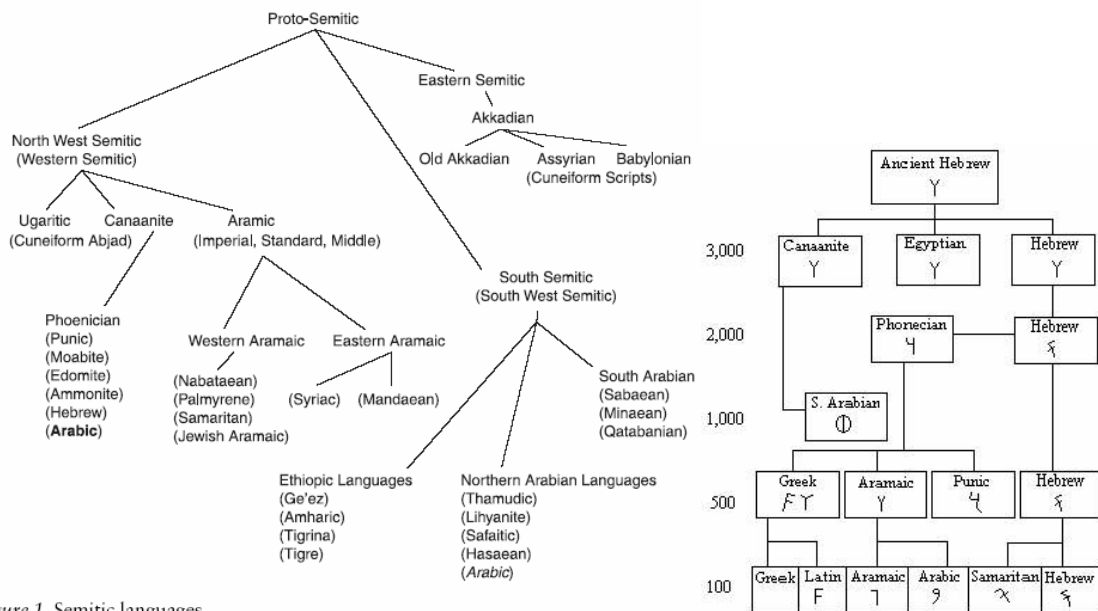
Proto-Semitic

Eastern Semitic

Akkadian

Old Akkadian

Assyrian

Babylonian

(Cuneiform Scripts)

North West Semitic
(Western Semitic)

Ugaritic
(Cuneiform Abjad)

Canaanite

Aramic
(Imperial, Standard, Middle)

South Semitic
(South West Semitic)

Phoenician
(Punic)
(Moabite)
(Edomite)
(Ammonite)
(Hebrew)
(**Arabic**)

Western Aramaic

Eastern Aramaic

(Nabataean)
(Palmyrene)
(Samaritan)
(Jewish Aramaic)

(Syriac)

(Mandaean)

South Arabian
(Sabaean)
(Minaean)
(Qatabanian)

Ethiopic Languages
(Ge'ez)
(Amharic)
(Tigrina)
(Tigre)

Northern Arabian Languages
(Thamudic)
(Lihyanite)
(Safaitic)
(Hasaean)
(*Arabic*)

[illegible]ure 1. Semitic languages

Ancient Hebrew
Y

3,000

Canaanite
Y

Egyptian
Y

Hebrew
Y

2,000

Phonecian
Y

Hebrew
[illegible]

1,000

S. Arabian
Φ

500

Greek
F Y

Aramaic
Y

Punic
Y

Hebrew
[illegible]

100

Greek

Latin
F

Aramaic
ך

Arabic
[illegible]

Samaritan
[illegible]

Hebrew
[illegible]